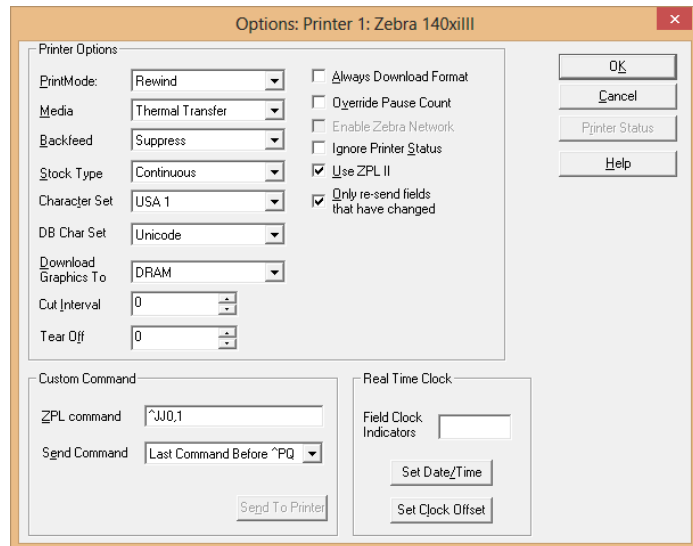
Options: Printer 1: Zebra 140xiIII

Printer Options

PrintMode: Rewind

Media Thermal Transfer

Backfeed Suppress

Stock Type Continuous

Character Set USA 1

DB Char Set Unicode

Download Graphics To DRAM

Cut Interval 0

Tear Off 0

Always Download Format

Override Pause Count

Enable Zebra Network

Ignore Printer Status

Use ZPL II

Only re-send fields that have changed

OK

Cancel

Printer Status

Help

Custom Command

ZPL command ^JJ0,1

Send Command Last Command Before ^PQ

Send To Printer

Real Time Clock

Field Clock Indicators

Set Date/Time

Set Clock Offset